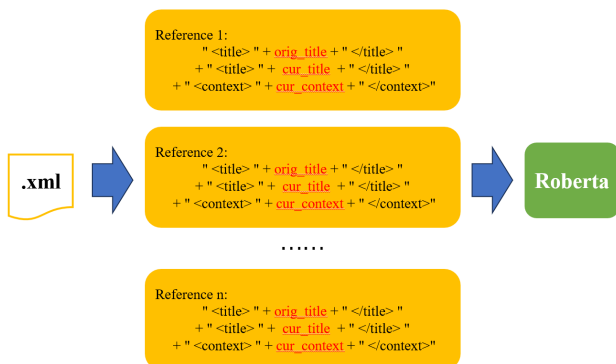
Reference 1:
" <title> " + orig_title + " </title> "
+ " <title> " + cur_title + " </title> "
+ " <context> " + cur_context + " </context>"

.xml

Reference 2:
" <title> " + orig_title + " </title> "
+ " <title> " + cur_title + " </title> "
+ " <context> " + cur_context + " </context>"

Roberta

……

Reference n:
" <title> " + orig_title + " </title> "
+ " <title> " + cur_title + " </title> "
+ " <context> " + cur_context + " </context>"